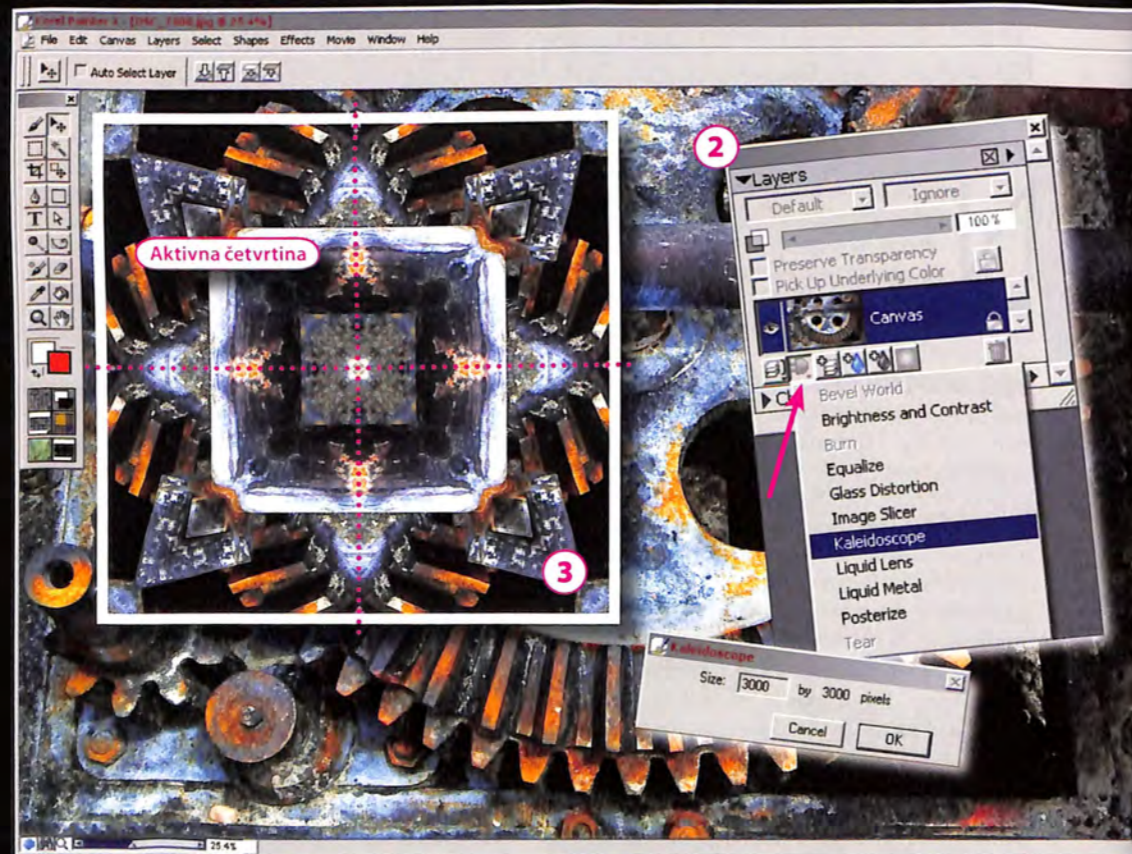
Corel Painter X - [DSC_7308.jpg @ 25.4%]

File Edit Canvas Layers Select Shapes Effects Movie Window Help

Auto Select Layer

Aktivna četvrtina

2

Layers

Default

Ignore

100 %

Preserve Transparency

Pick Up Underlying Color

Canvas

Bevel World

Brightness and Contrast

Burn

Equalize

Glass Distortion

Image Slicer

Kaleidoscope

Liquid Lens

Liquid Metal

Posterize

Tear

3

Kaleidoscope

Size: 3000 by 3000 pixels

Cancel

OK

25.4%